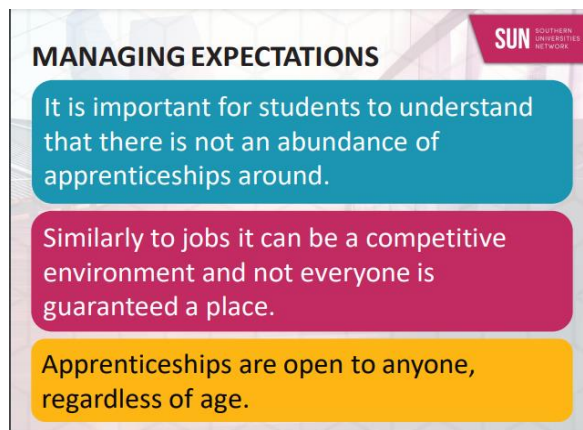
MANAGING EXPECTATIONS

SUN SOUTHERN UNIVERSITIES NETWORK

It is important for students to understand that there is not an abundance of apprenticeships around.

Similarly to jobs it can be a competitive environment and not everyone is guaranteed a place.

Apprenticeships are open to anyone, regardless of age.